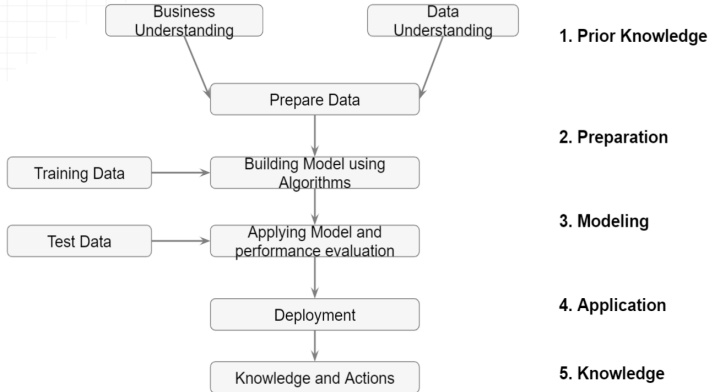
Business Understanding

Data Understanding

1. Prior Knowledge

Prepare Data

2. Preparation

Training Data

Building Model using Algorithms

3. Modeling

Test Data

Applying Model and performance evaluation

4. Application

Deployment

5. Knowledge

Knowledge and Actions